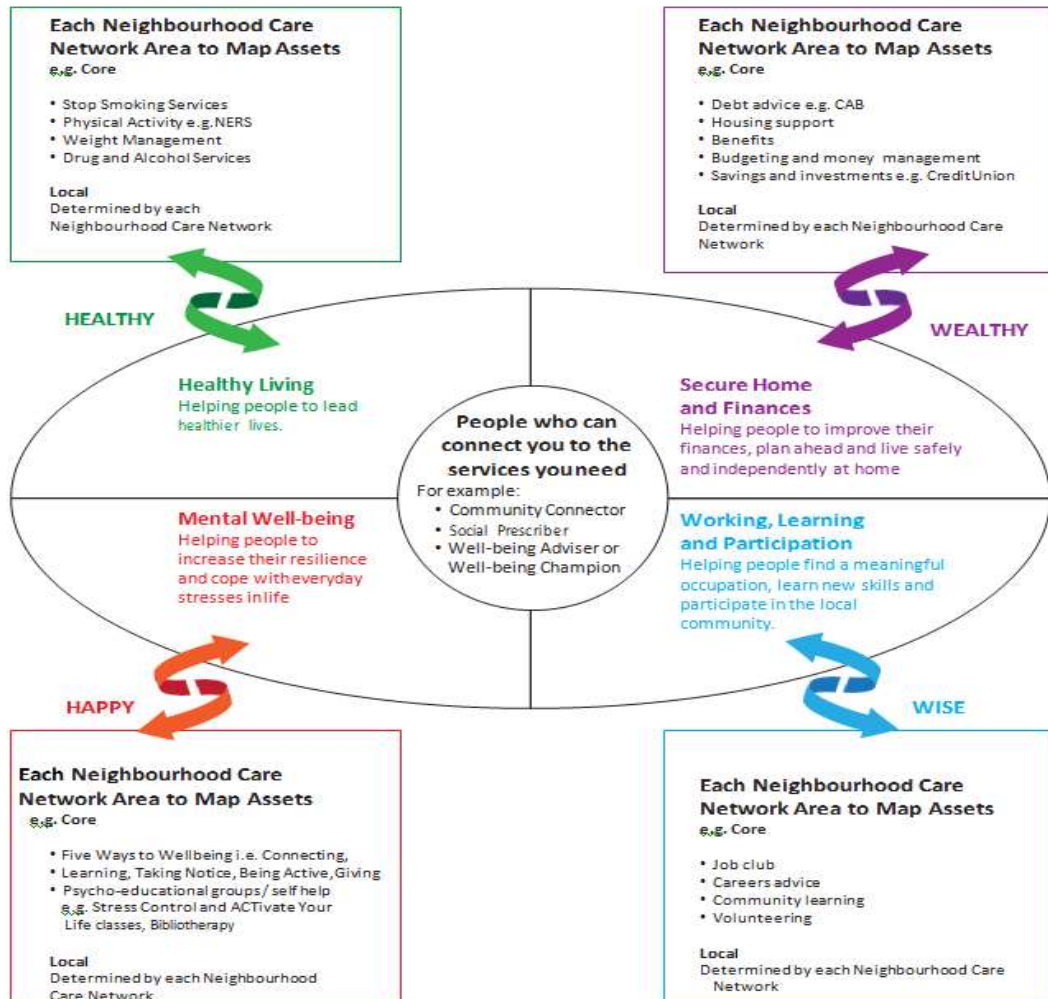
Each Neighbourhood Care Network Area to Map Assets
e.g. Core

• Stop Smoking Services
• Physical Activity e.g.NERS
• Weight Management
• Drug and Alcohol Services

Local
Determined by each Neighbourhood Care Network

Each Neighbourhood Care Network Area to Map Assets
e.g. Core

• Debt advice e.g. CAB
• Housing support
• Benefits
• Budgeting and money management
• Savings and investments e.g. CreditUnion

Local
Determined by each Neighbourhood Care Network

HEALTHY

WEALTHY

Healthy Living
Helping people to lead healthier lives.

Secure Home and Finances
Helping people to improve their finances, plan ahead and live safely and independently at home

People who can connect you to the services youneed
For example:
• Community Connector
• Social Prescriber
• Well-being Adviser or Well-being Champion

Mental Well-being
Helping people to increase their resilience and cope with everyday stresses in life

Working, Learning and Participation
Helping people find a meaningful occupation, learn new skills and participate in the local community.

HAPPY

WISE

Each Neighbourhood Care Network Area to Map Assets
e.g. Core

• Five Ways to Wellbeing i.e. Connecting,
• Learning, Taking Notice, Being Active, Giving
• Psycho-educational groups/ self help e.g. Stress Control and ACTivate Your Life classes, Bibliotherapy

Local
Determined by each Neighbourhood Care Network

Each Neighbourhood Care Network Area to Map Assets
e.g. Core

• Job club
• Careers advice
• Community learning
• Volunteering

Local
Determined by each Neighbourhood Care Network